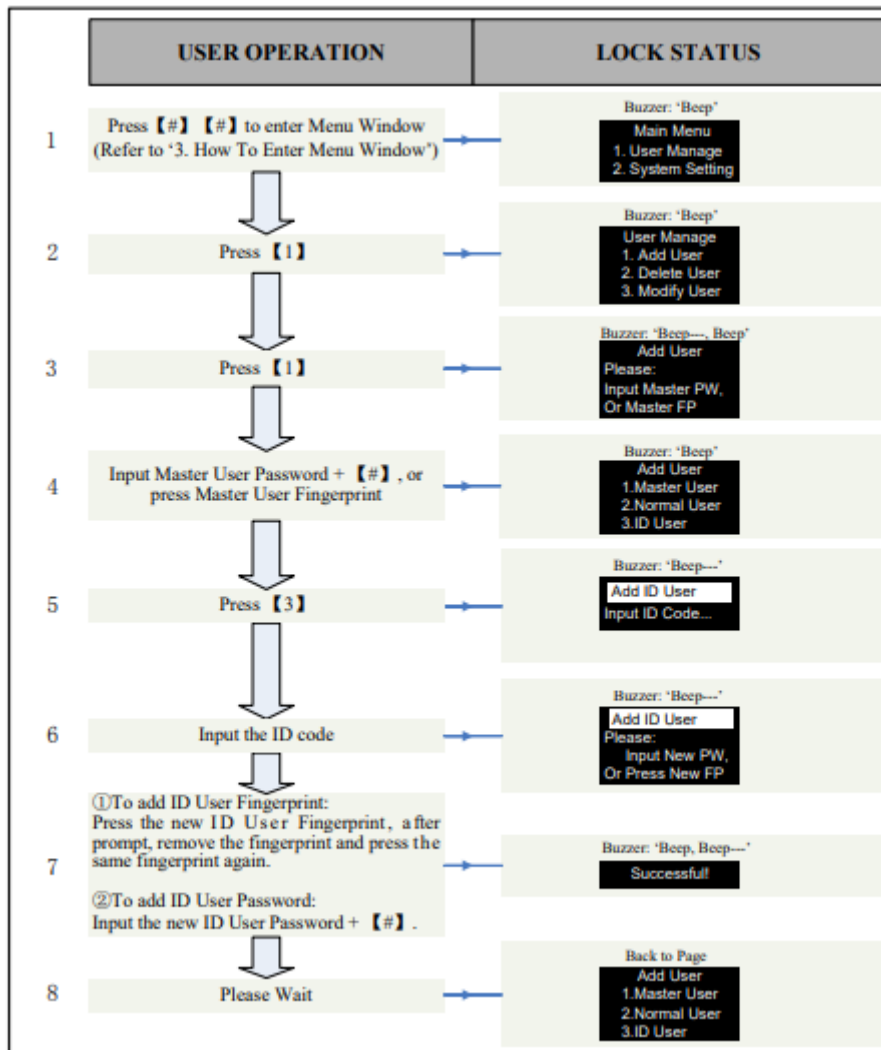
| | USER OPERATION | LOCK STATUS |
|---|---|---|
| 1 | Press【#】【#】to enter Menu Window (Refer to '3. How To Enter Menu Window') | Buzzer: 'Beep' Main Menu 1. User Manage 2. System Setting |
| 2 | Press【1】 | Buzzer: 'Beep' User Manage 1. Add User 2. Delete User 3. Modify User |
| 3 | Press【1】 | Buzzer: 'Beep---, Beep' Add User Please: Input Master PW, Or Master FP |
| 4 | Input Master User Password +【#】, or press Master User Fingerprint | Buzzer: 'Beep' Add User 1.Master User 2.Normal User 3.ID User |
| 5 | Press【3】 | Buzzer: 'Beep---' Add ID User Input ID Code... |
| 6 | Input the ID code | Buzzer: 'Beep---' Add ID User Please: Input New PW, Or Press New FP |
| 7 | ①To add ID User Fingerprint: Press the new ID User Fingerprint, after prompt, remove the fingerprint and press the same fingerprint again. ②To add ID User Password: Input the new ID User Password +【#】. | Buzzer: 'Beep, Beep---' Successful! |
| 8 | Please Wait | Back to Page Add User 1.Master User 2.Normal User 3.ID User |